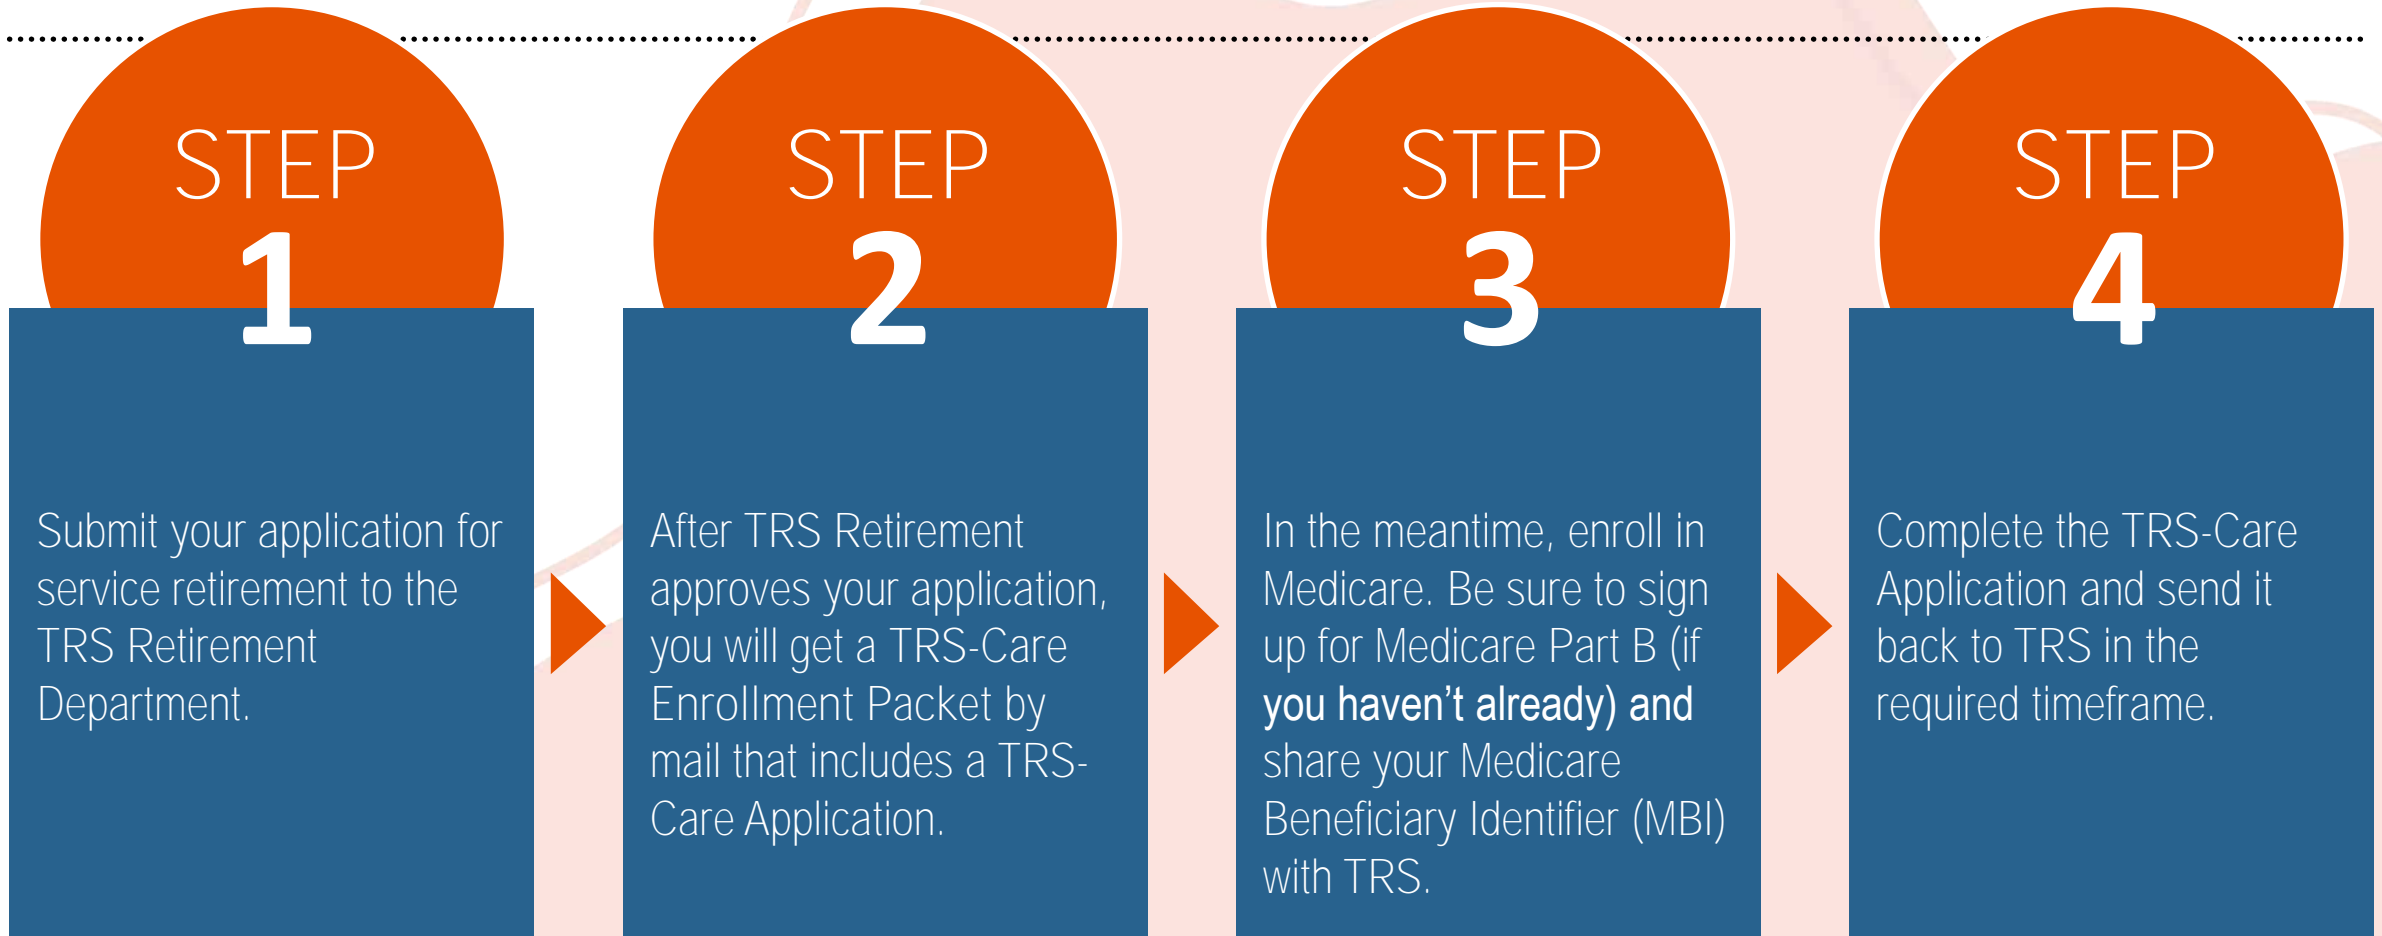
STEP 1

Submit your application for service retirement to the TRS Retirement Department.

STEP 2

After TRS Retirement approves your application, you will get a TRS-Care Enrollment Packet by mail that includes a TRS-Care Application.

STEP 3

In the meantime, enroll in Medicare. Be sure to sign up for Medicare Part B (if you haven’t already) and share your Medicare Beneficiary Identifier (MBI) with TRS.

STEP 4

Complete the TRS-Care Application and send it back to TRS in the required timeframe.